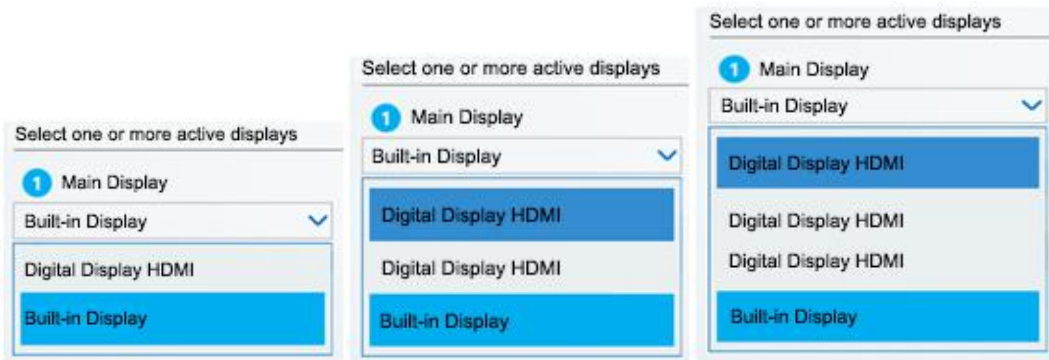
Select one or more active displays

1 Main Display

Built-in Display

Digital Display HDMI

Built-in Display

Select one or more active displays

1 Main Display

Built-in Display

Digital Display HDMI

Digital Display HDMI

Built-in Display

Select one or more active displays

1 Main Display

Built-in Display

Digital Display HDMI

Digital Display HDMI

Digital Display HDMI

Built-in Display